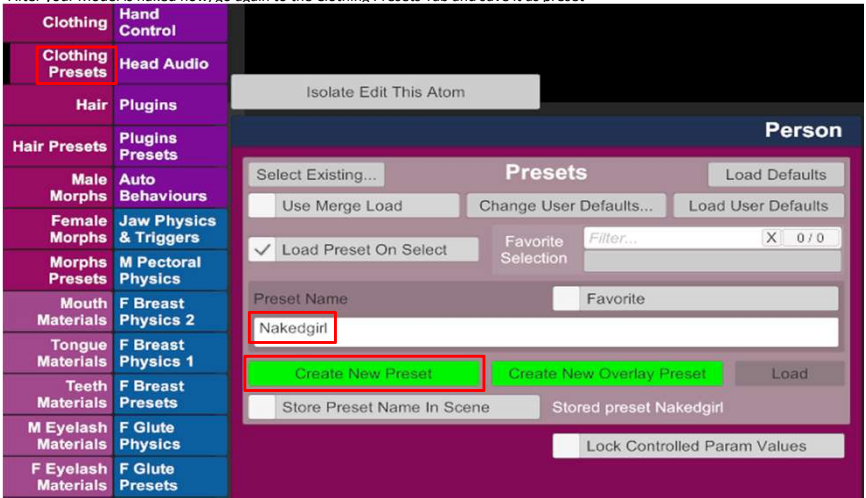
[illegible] Clothing Presets tab and save it as preset

Clothing
Hand Control
Clothing Presets
Head Audio
Hair
Plugins
Hair Presets
Plugins Presets
Male Morphs
Auto Behaviours
Female Morphs
Jaw Physics & Triggers
Morphs Presets
M Pectoral Physics
Mouth Materials
F Breast Physics 2
Tongue Materials
F Breast Physics 1
Teeth Materials
F Breast Presets
M Eyelash Materials
F Glute Physics
F Eyelash Materials
F Glute Presets

Isolate Edit This Atom

Person

Select Existing...
Presets
Load Defaults
Use Merge Load
Change User Defaults...
Load User Defaults
Load Preset On Select
Favorite Selection
Filter...
X
0 / 0
Preset Name
Favorite
Nakedgirl
Create New Preset
Create New Overlay Preset
Load
Store Preset Name In Scene
Stored preset Nakedgirl
Lock Controlled Param Values